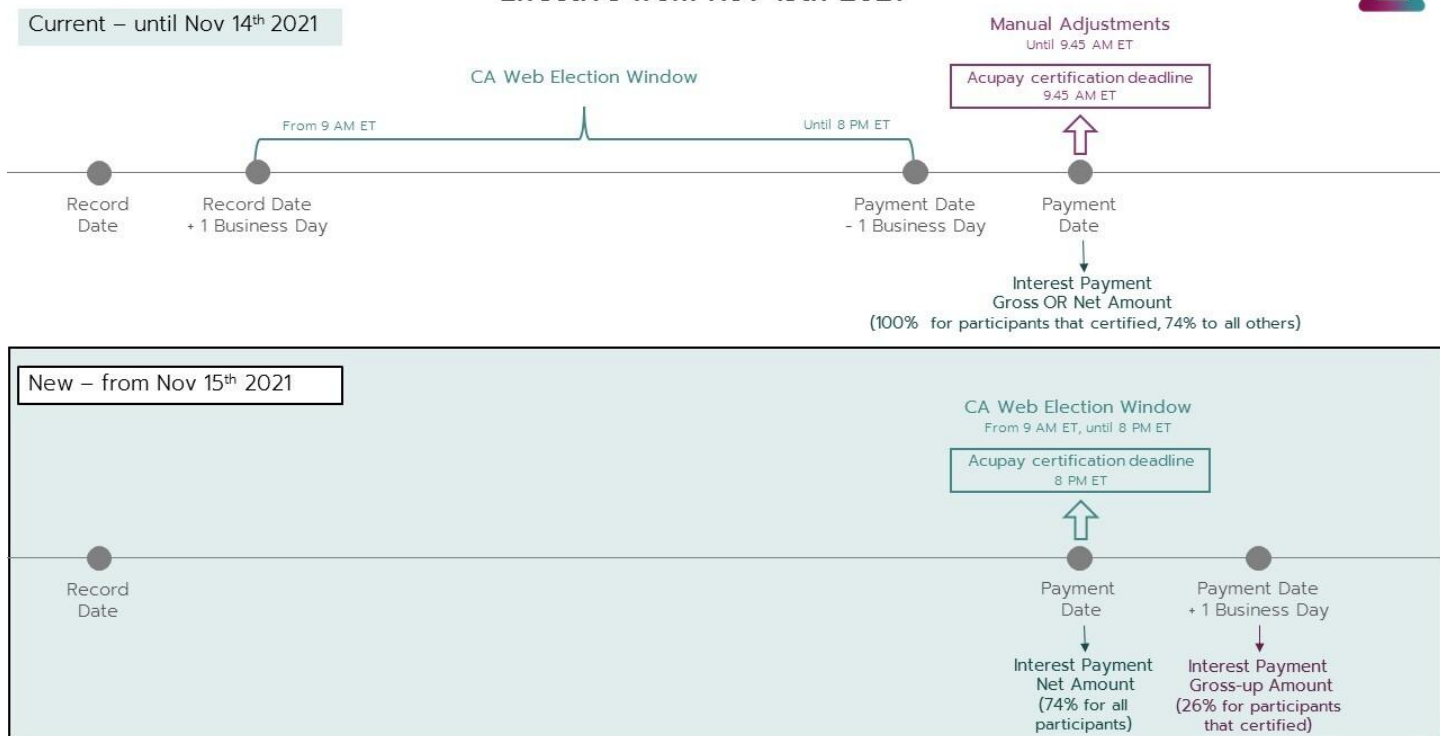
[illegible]

Current – until Nov 14th 2021

Manual Adjustments
Until 9.45 AM ET

CA Web Election Window

Acupay certification deadline
9.45 AM ET

From 9 AM ET

Until 8 PM ET

Record Date

Record Date + 1 Business Day

Payment Date - 1 Business Day

Payment Date

Interest Payment
Gross OR Net Amount
(100% for participants that certified, 74% to all others)

New – from Nov 15th 2021

CA Web Election Window
From 9 AM ET, until 8 PM ET

Acupay certification deadline
8 PM ET

Record Date

Payment Date

Payment Date + 1 Business Day

Interest Payment
Net Amount
(74% for all participants)

Interest Payment
Gross-up Amount
(26% for participants that certified)